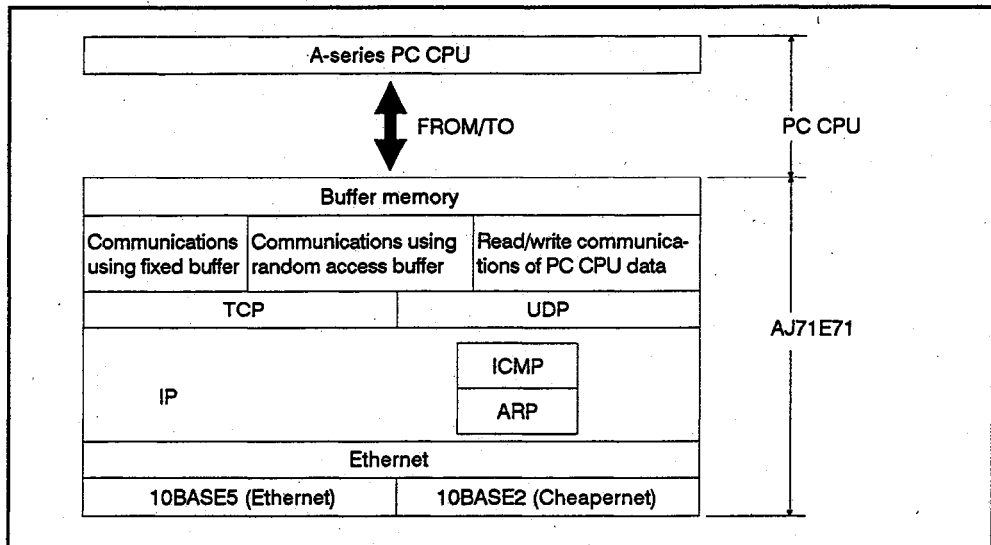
A-series PC CPU

FROM/TO

PC CPU

Buffer memory

Communications using fixed buffer

Communications using random access buffer

Read/write communications of PC CPU data

TCP

UDP

AJ71E71

IP

ICMP

ARP

Ethernet

10BASE5 (Ethernet)

10BASE2 (Cheapernet)